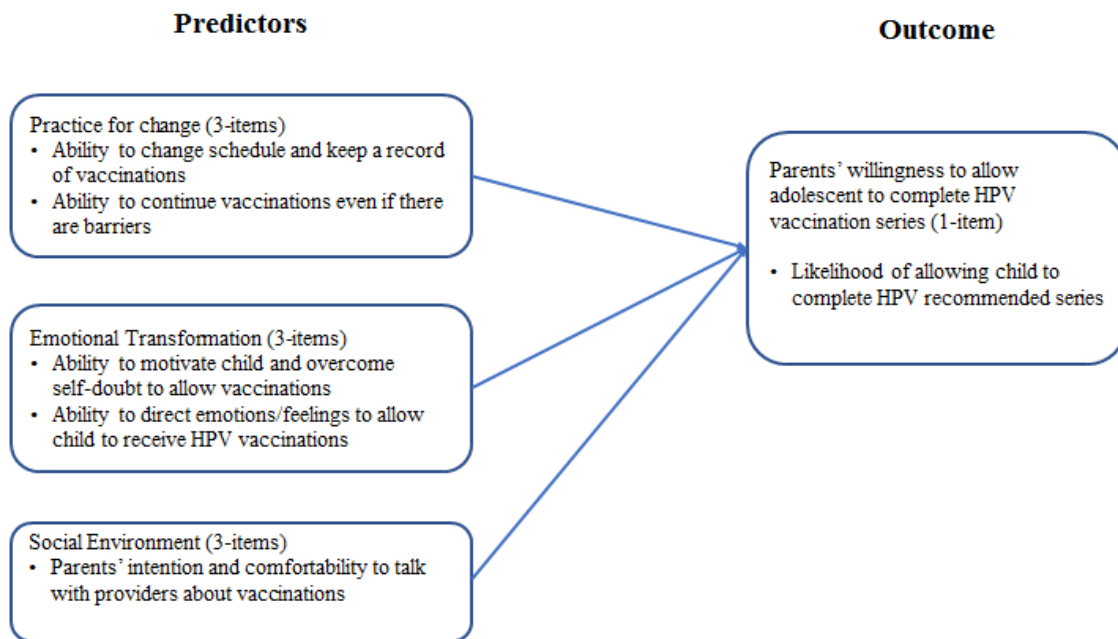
Predictors

Outcome

Practice for change (3-items)
• Ability to change schedule and keep a record of vaccinations
• Ability to continue vaccinations even if there are barriers

Emotional Transformation (3-items)
• Ability to motivate child and overcome self-doubt to allow vaccinations
• Ability to direct emotions/feelings to allow child to receive HPV vaccinations

Social Environment (3-items)
• Parents' intention and comfortability to talk with providers about vaccinations

Parents' willingness to allow adolescent to complete HPV vaccination series (1-item)

• Likelihood of allowing child to complete HPV recommended series